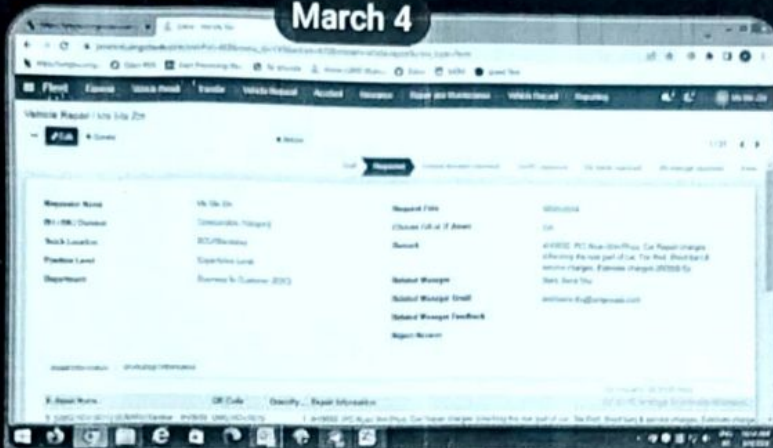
March 4

Fleet

Vehicle Repair

Edit

Requester Name

Truck Location

Position Level

Department

Request Date

Related Manager

Related Manager Email

Related Manager Feedback

Reject Reason

Remark

Repair Name

QR Code

Quantity

Repair Information